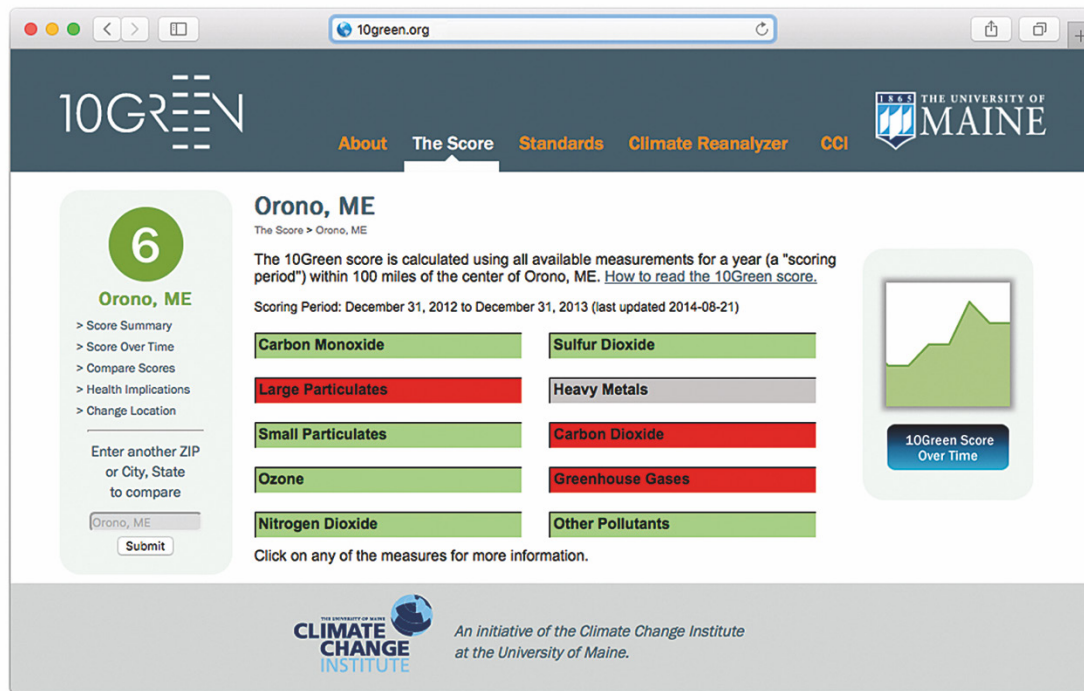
10green.org

10GREEN

About The Score Standards Climate Reanalyzer CCI

1865 THE UNIVERSITY OF MAINE

6

Orono, ME

> Score Summary
> Score Over Time
> Compare Scores
> Health Implications
> Change Location

Enter another ZIP or City, State to compare

Orono, ME

Submit

Orono, ME

The Score > Orono, ME

The 10Green score is calculated using all available measurements for a year (a "scoring period") within 100 miles of the center of Orono, ME. How to read the 10Green score.

Scoring Period: December 31, 2012 to December 31, 2013 (last updated 2014-08-21)

| | |
|---|---|
| Carbon Monoxide | Sulfur Dioxide |
| Large Particulates | Heavy Metals |
| Small Particulates | Carbon Dioxide |
| Ozone | Greenhouse Gases |
| Nitrogen Dioxide | Other Pollutants |

Click on any of the measures for more information.

10Green Score Over Time

THE UNIVERSITY OF MAINE CLIMATE CHANGE INSTITUTE

An initiative of the Climate Change Institute at the University of Maine.